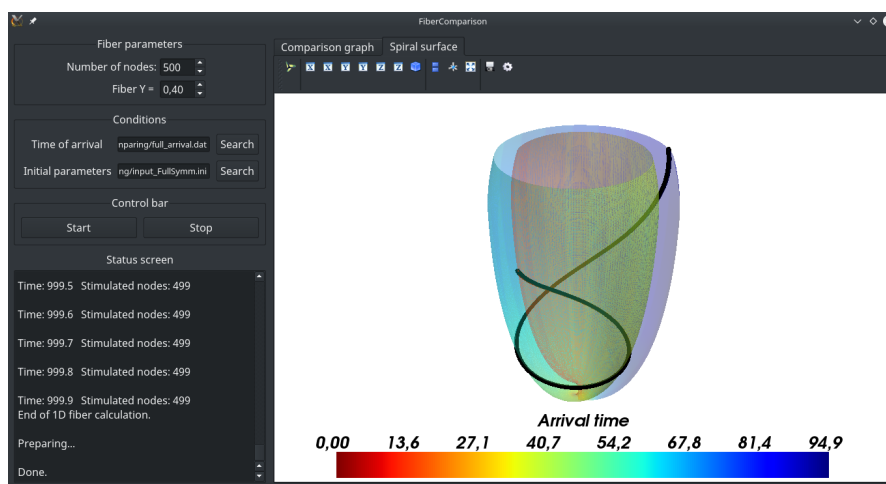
FiberComparison

Fiber parameters

Number of nodes: 500

Fiber Y = 0,40

Conditions

Time of arrival nparing/full_arrival.dat Search

Initial parameters ng/input_FullSymm.ini Search

Control bar

Start Stop

Status screen

Time: 999.5 Stimulated nodes: 499

Time: 999.6 Stimulated nodes: 499

Time: 999.7 Stimulated nodes: 499

Time: 999.8 Stimulated nodes: 499

Time: 999.9 Stimulated nodes: 499
End of 1D fiber calculation.

Preparing...

Done.

Comparison graph Spiral surface

Arrival time

0,00 13,6 27,1 40,7 54,2 67,8 81,4 94,9